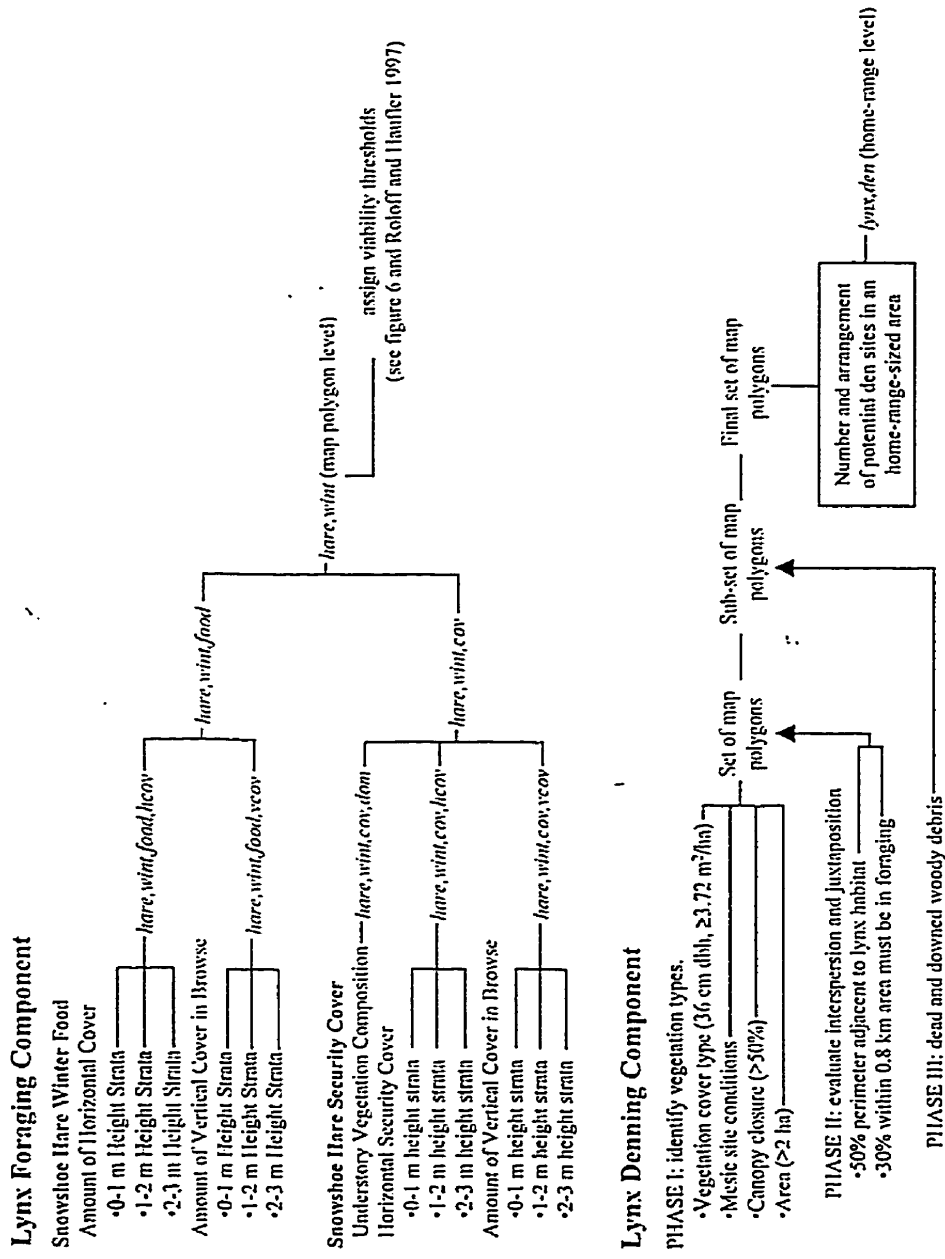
Lynx Foraging Component

Snowshoe Hare Winter Food
Amount of Horizontal Cover
•0-1 m Height Strata
•1-2 m Height Strata
•2-3 m Height Strata
hare,wint,food,hcov

Amount of Vertical Cover in Browse
•0-1 m Height Strata
•1-2 m Height Strata
•2-3 m Height Strata
hare,wint,food,vcov

hare,wint,food

Snowshoe Hare Security Cover
Understory Vegetation Composition — hare,wint,cov,dom
Horizontal Security Cover
•0-1 m height strata
•1-2 m height strata
•2-3 m height strata
hare,wint,cov,hcov

Amount of Vertical Cover in Browse
•0-1 m height strata
•1-2 m height strata
•2-3 m height strata
hare,wint,cov,vcov

hare,wint,cov

hare,wint (map polygon level)

assign viability thresholds
(see figure 6 and Roloff and Haufler 1997)

Lynx Denning Component

PHASE I: identify vegetation types.
•Vegetation cover type (36 cm dbh, ≥3.72 m$^2$/ha)
•Mesic site conditions
•Canopy closure (>50%)
•Area (>2 ha)

Set of map polygons

PHASE II: evaluate interspersion and juxtaposition
•50% perimeter adjacent to lynx habitat
•30% within 0.8 km area must be in foraging

Sub-set of map polygons

PHASE III: dead and downed woody debris

Final set of map polygons

Number and arrangement of potential den sites in an home-range-sized area

lynx,den (home-range level)